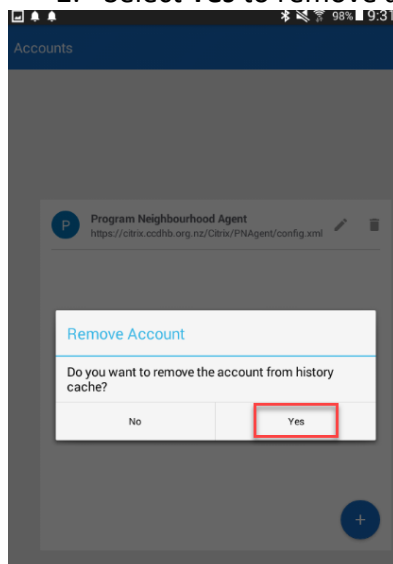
2. Select Yes to remove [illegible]

98% 9:3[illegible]

Accounts

P

Program Neighbourhood Agent
https://citrix.ccdhb.org.nz/Citrix/PNAgent/config.xml

Remove Account

Do you want to remove the account from history cache?

No

Yes

+